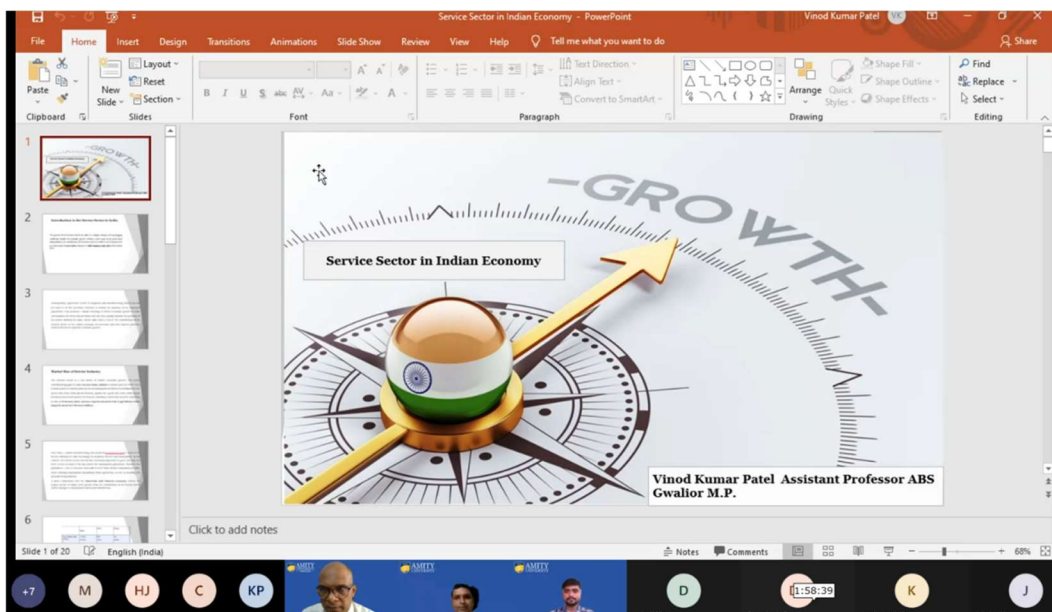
Service Sector in Indian Economy - PowerPoint

Vinod Kumar Patel VK

Share

File Home Insert Design Transitions Animations Slide Show Review View Help Tell me what you want to do

Paste

Clipboard

New Slide

Layout

Reset

Section

Slides

Font

Text Direction

Align Text

Convert to SmartArt

Paragraph

Arrange

Quick Styles

Shape Fill

Shape Outline

Shape Effects

Drawing

Find

Replace

Select

Editing

1

2

Introduction to the Service Sector in India

3

4

Market Size of Service Industry

5

6

-GROWTH-

Service Sector in Indian Economy

Vinod Kumar Patel Assistant Professor ABS Gwalior M.P.

Click to add notes

Slide 1 of 20

English (India)

Notes

Comments

68%

+7

M

HJ

C

KP

AMITY

AMITY

AMITY

D

1:58:39

K

J